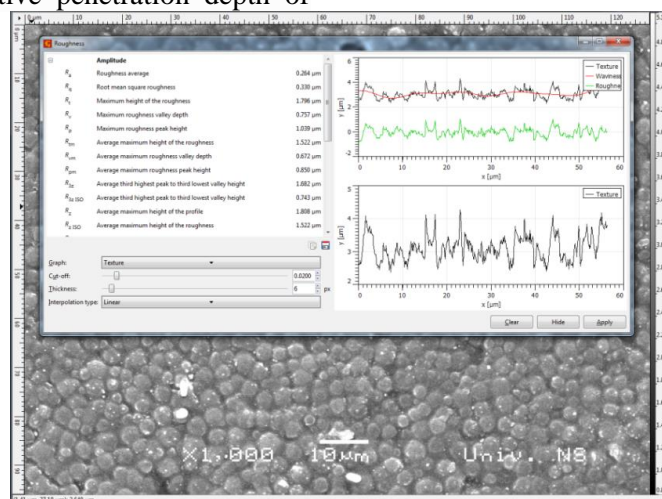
tive penetration depth of

Roughness

Amplitude

$R_a$ Roughness average 0.264 µm
$R_q$ Root mean square roughness 0.330 µm
$R_t$ Maximum height of the roughness 1.796 µm
$R_v$ Maximum roughness valley depth 0.757 µm
$R_p$ Maximum roughness peak height 1.039 µm
$R_{tm}$ Average maximum height of the roughness 1.522 µm
$R_{vm}$ Average maximum roughness valley depth 0.672 µm
$R_{pm}$ Average maximum roughness peak height 0.850 µm
$R_{3z}$ Average third highest peak to third lowest valley height 1.882 µm
$R_{3z\,ISO}$ Average third highest peak to third lowest valley height 0.743 µm
$R_z$ Average maximum height of the profile 1.808 µm
$R_{z\,ISO}$ Average maximum height of the roughness 1.522 µm

Graph: Texture
Cut-off: 0.0200
Thickness: 6 px
Interpolation type: Linear

Texture
Waviness
Roughne

y [µm]
x [µm]

Texture

Clear Hide Apply

X1,000 10µm Univ. NS